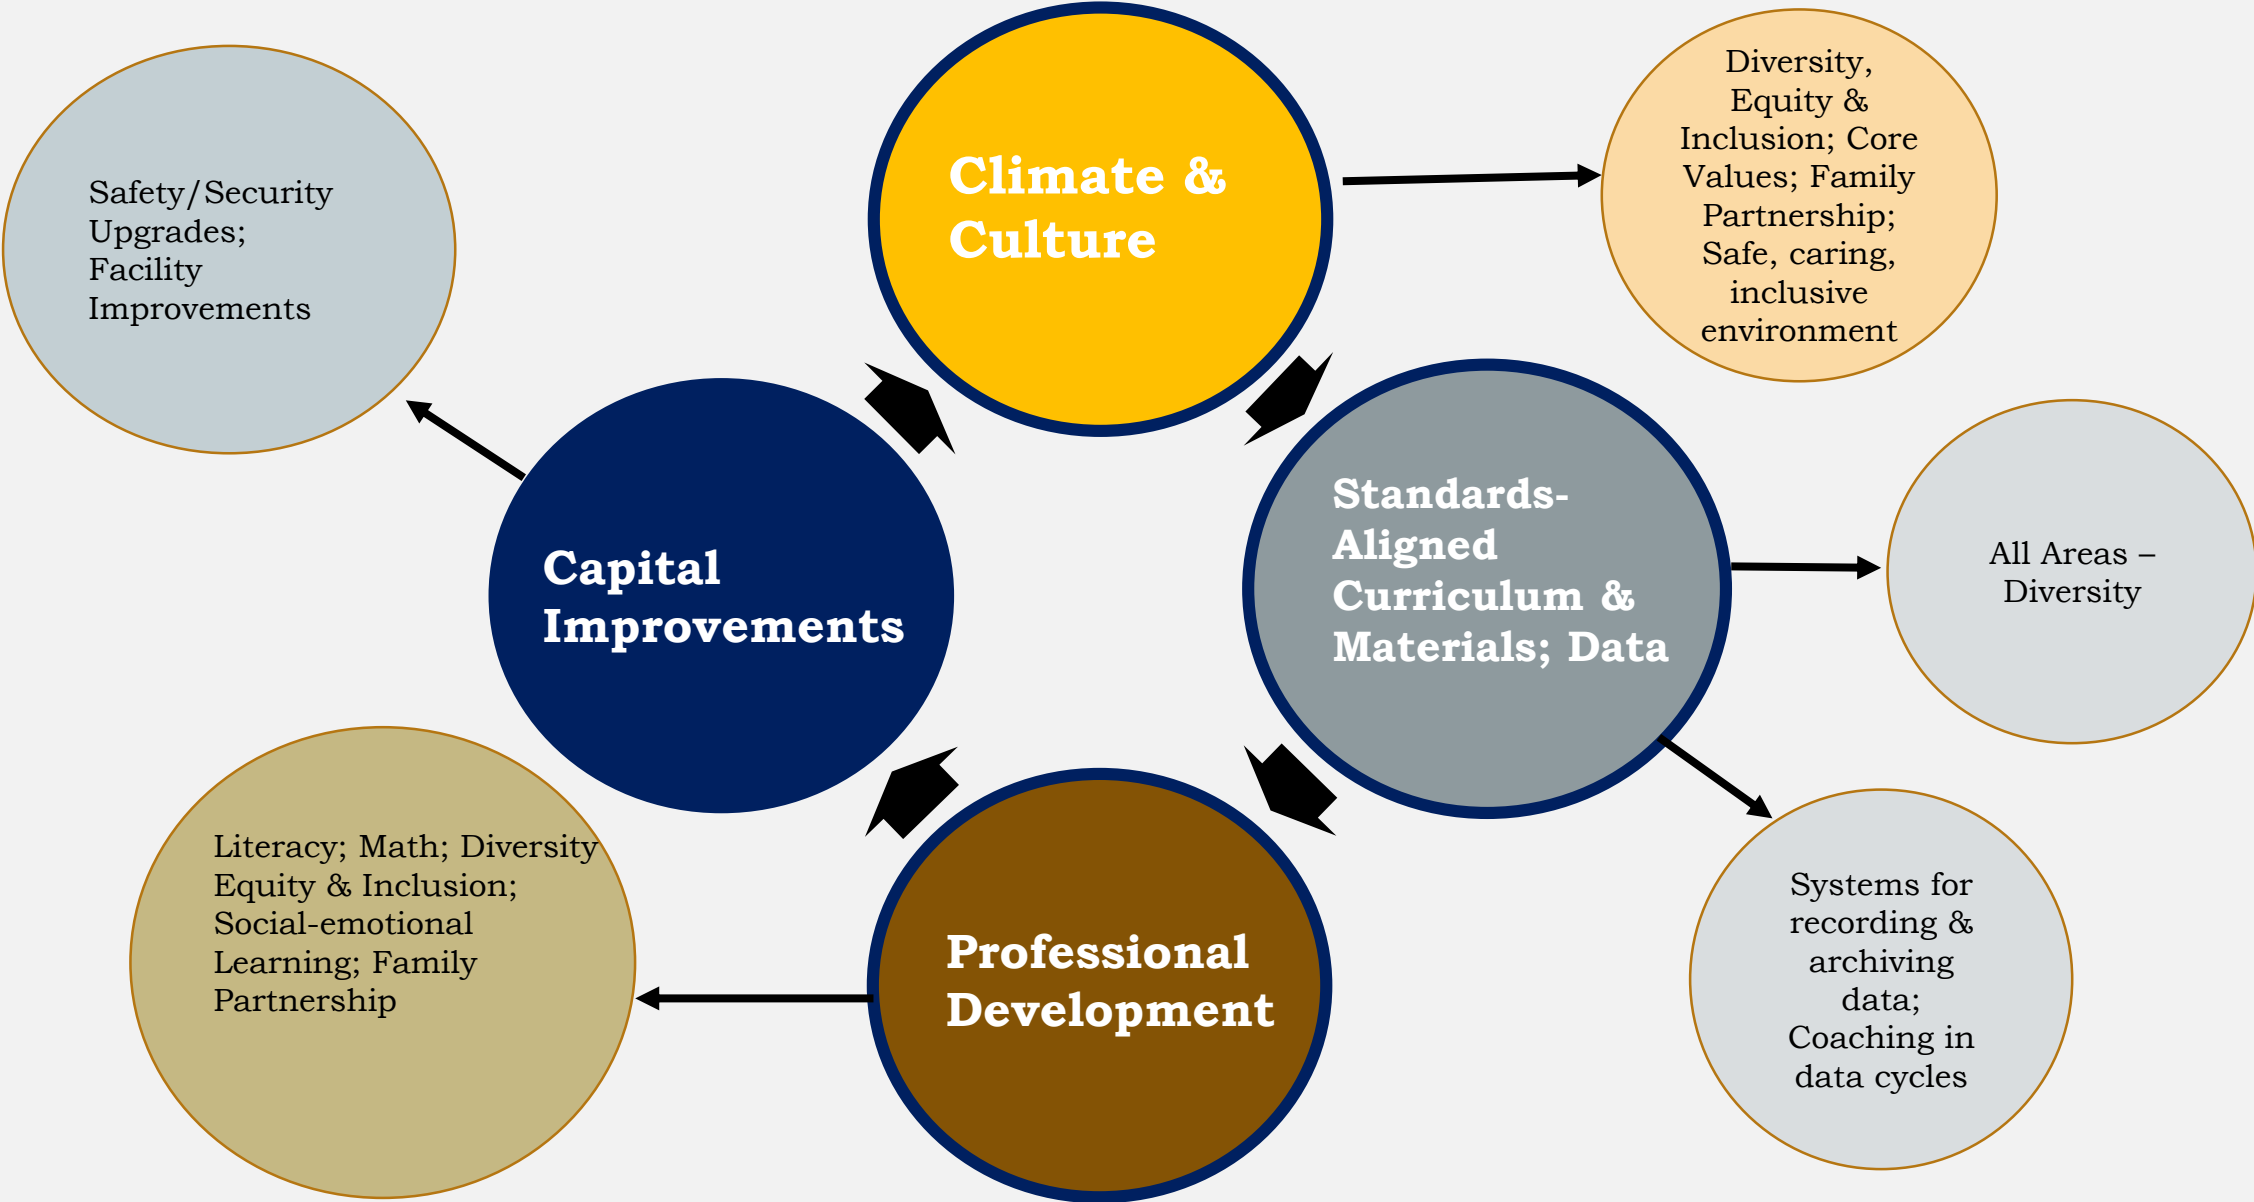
Climate & Culture

Diversity, Equity & Inclusion; Core Values; Family Partnership; Safe, caring, inclusive environment

Safety/Security Upgrades; Facility Improvements

Capital Improvements

Standards-Aligned Curriculum & Materials; Data

All Areas – Diversity

Systems for recording & archiving data; Coaching in data cycles

Professional Development

Literacy; Math; Diversity Equity & Inclusion; Social-emotional Learning; Family Partnership